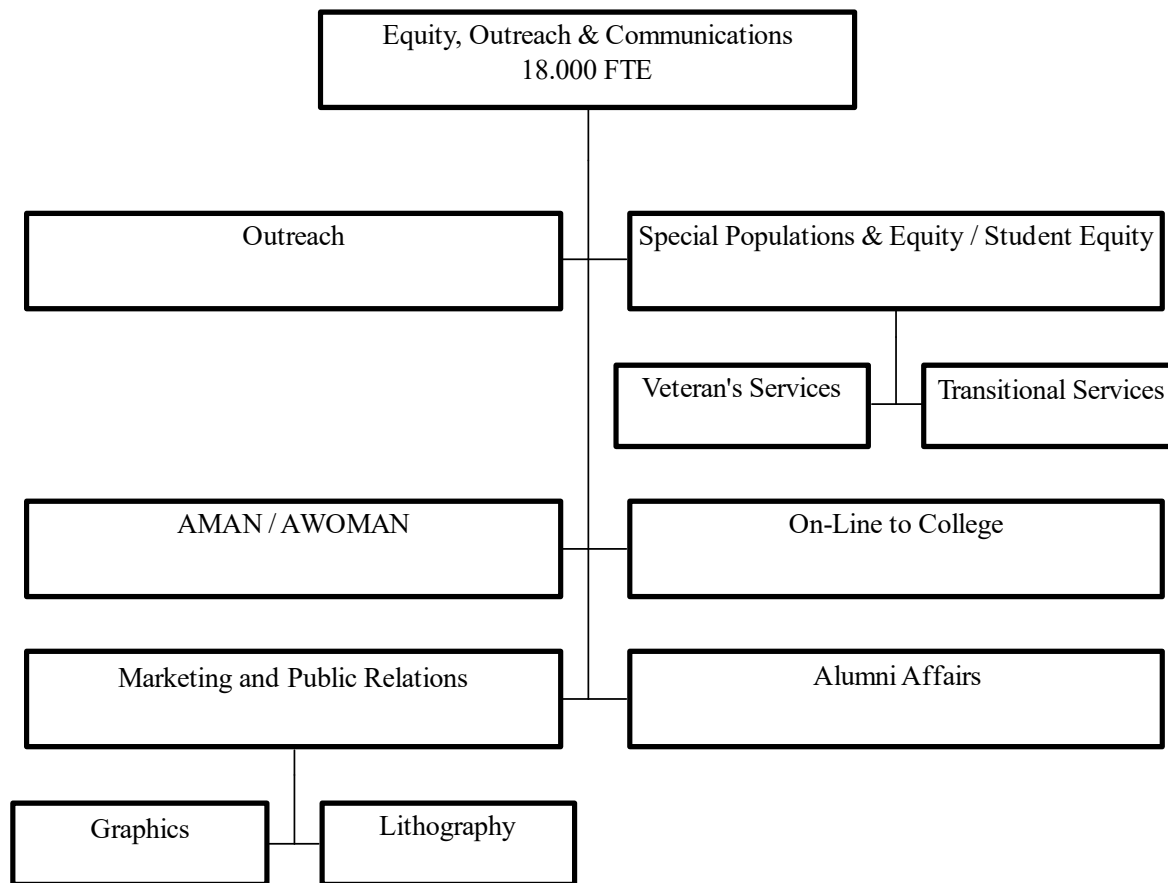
Equity, Outreach & Communications
18.000 FTE

Outreach

Special Populations & Equity / Student Equity

Veteran's Services

Transitional Services

AMAN / AWOMAN

On-Line to College

Marketing and Public Relations

Alumni Affairs

Graphics

Lithography